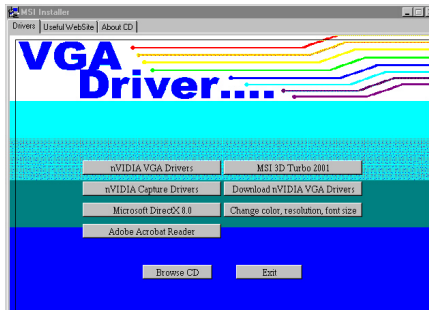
MSI Installer

Drivers | Useful WebSite | About CD

VGA
Driver....

nVIDIA VGA Drivers
MSI 3D Turbo 2001
nVIDIA Capture Drivers
Download nVIDIA VGA Drivers
Microsoft DirectX 8.0
Change color, resolution, font size
Adobe Acrobat Reader

Browse CD
Exit